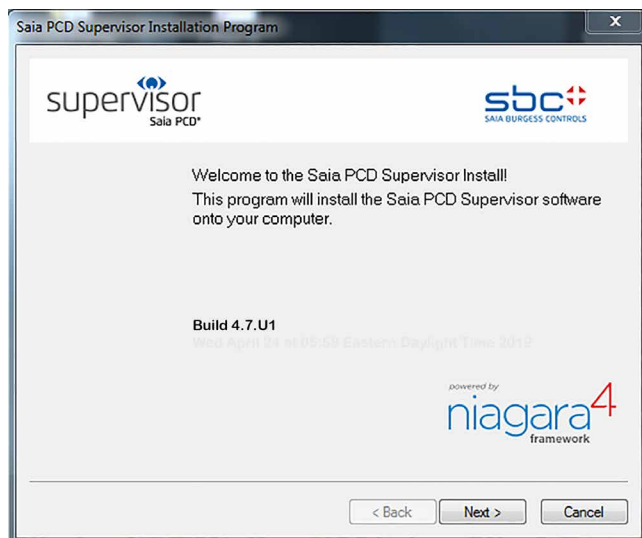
Saia PCD Supervisor Installation Program

supervisor
Saia PCD®

sbc
SAIA BURGESS CONTROLS

Welcome to the Saia PCD Supervisor Install!
This program will install the Saia PCD Supervisor software onto your computer.

Build 4.7.U1
Wed April 24 at 05:55 Eastern Daylight Time 2019

powered by
niagara4
framework

< Back
Next >
Cancel